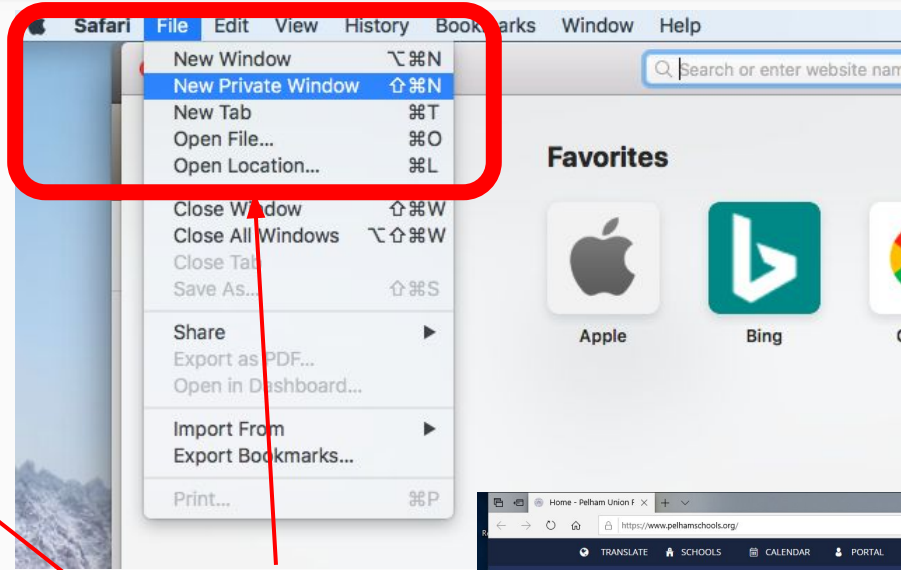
Safari File Edit View History Bookmarks Window Help

New Window ⌥⌘N
New Private Window ⇧⌘N
New Tab ⌘T
Open File... ⌘O
Open Location... ⌘L

Close Window ⇧⌘W
Close All Windows ⌥⇧⌘W
Close Tab
Save As... ⇧⌘S

Share ▶
Export as PDF...
Open in Dashboard...

Import From ▶
Export Bookmarks...

Print... ⌘P

Search or enter website nam

Favorites

Apple

Bing

Home - Pelham Union F ×

https://www.pelhamschools.org/

TRANSLATE SCHOOLS CALENDAR PORTAL